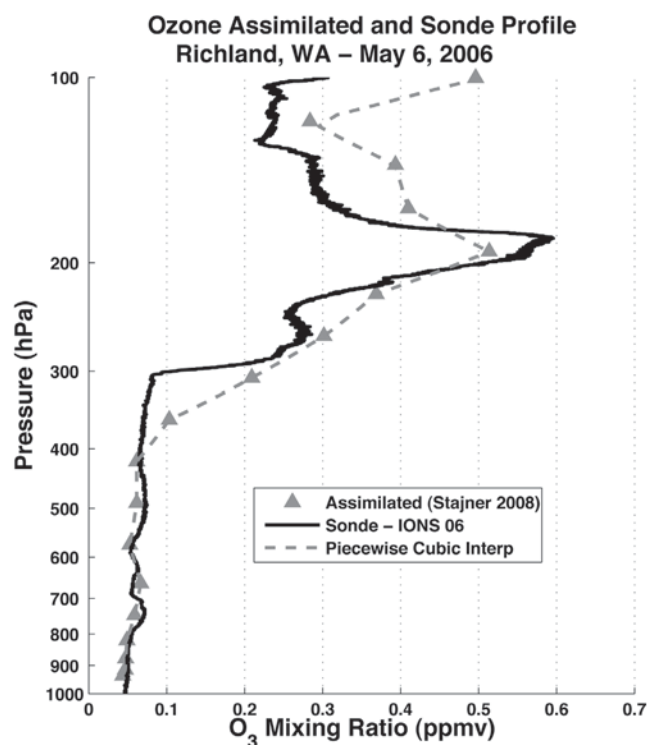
Ozone Assimilated and Sonde Profile
Richland, WA – May 6, 2006

Pressure (hPa)

100
200
300
400
500
600
700
800
900
1000

0
0.1
0.2
0.3
0.4
0.5
0.6
0.7

$O_3$ Mixing Ratio (ppmv)

Assimilated (Stajner 2008)
Sonde – IONS 06
Piecewise Cubic Interp